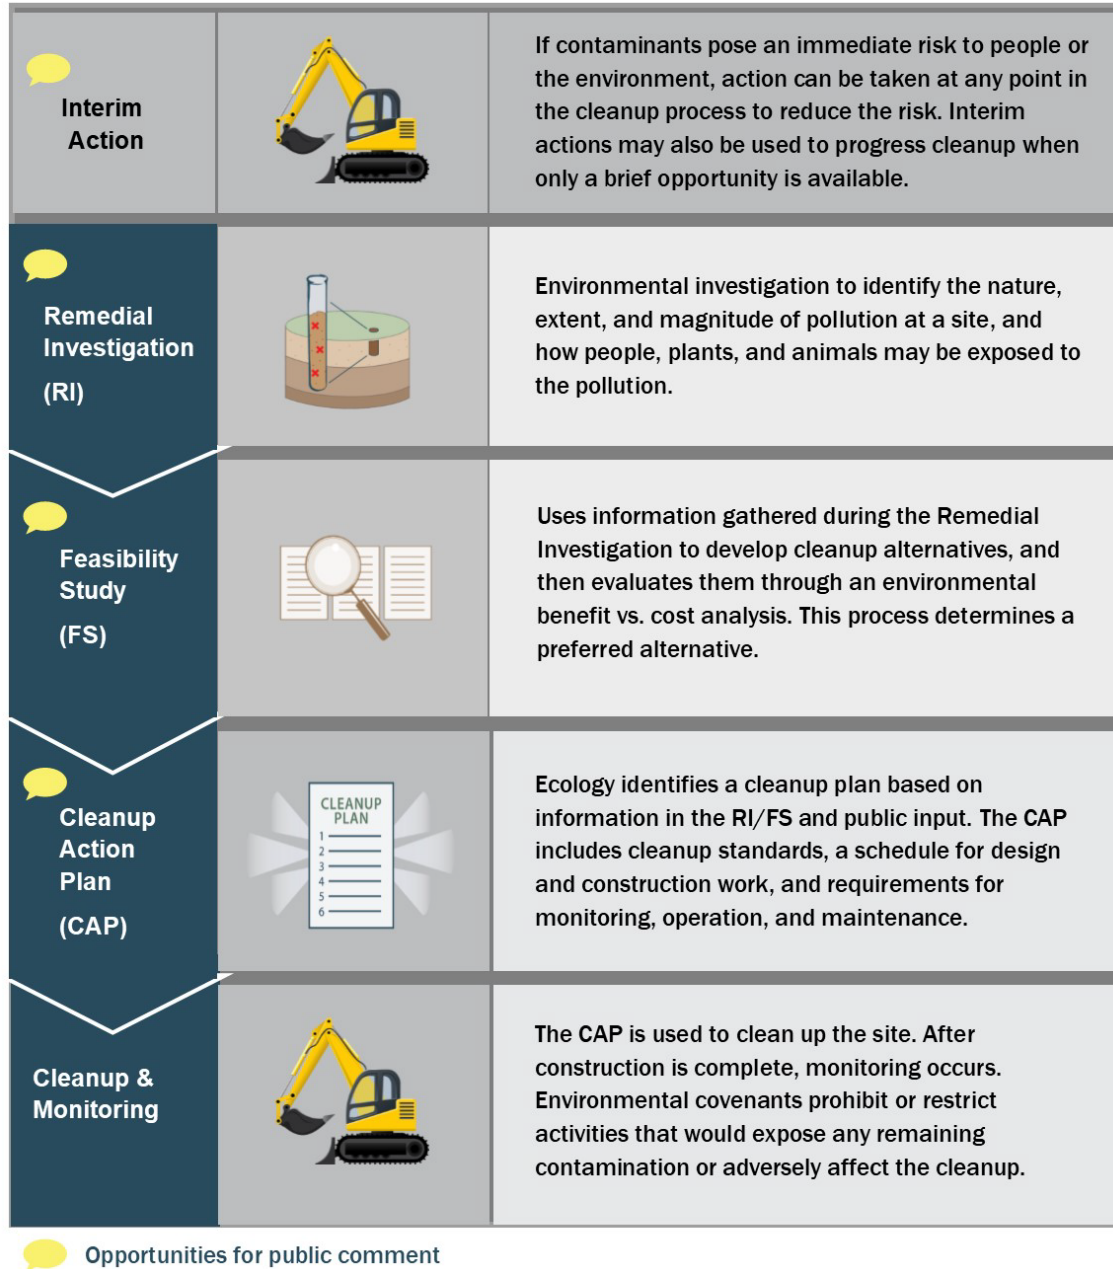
| | | |
|---|---|---|
| Interim Action | | If contaminants pose an immediate risk to people or the environment, action can be taken at any point in the cleanup process to reduce the risk. Interim actions may also be used to progress cleanup when only a brief opportunity is available. |
| Remedial Investigation (RI) | | Environmental investigation to identify the nature, extent, and magnitude of pollution at a site, and how people, plants, and animals may be exposed to the pollution. |
| Feasibility Study (FS) | | Uses information gathered during the Remedial Investigation to develop cleanup alternatives, and then evaluates them through an environmental benefit vs. cost analysis. This process determines a preferred alternative. |
| Cleanup Action Plan (CAP) | CLEANUP PLAN 1 2 3 4 5 6 | Ecology identifies a cleanup plan based on information in the RI/FS and public input. The CAP includes cleanup standards, a schedule for design and construction work, and requirements for monitoring, operation, and maintenance. |
| Cleanup & Monitoring | | The CAP is used to clean up the site. After construction is complete, monitoring occurs. Environmental covenants prohibit or restrict activities that would expose any remaining contamination or adversely affect the cleanup. |

Opportunities for public comment